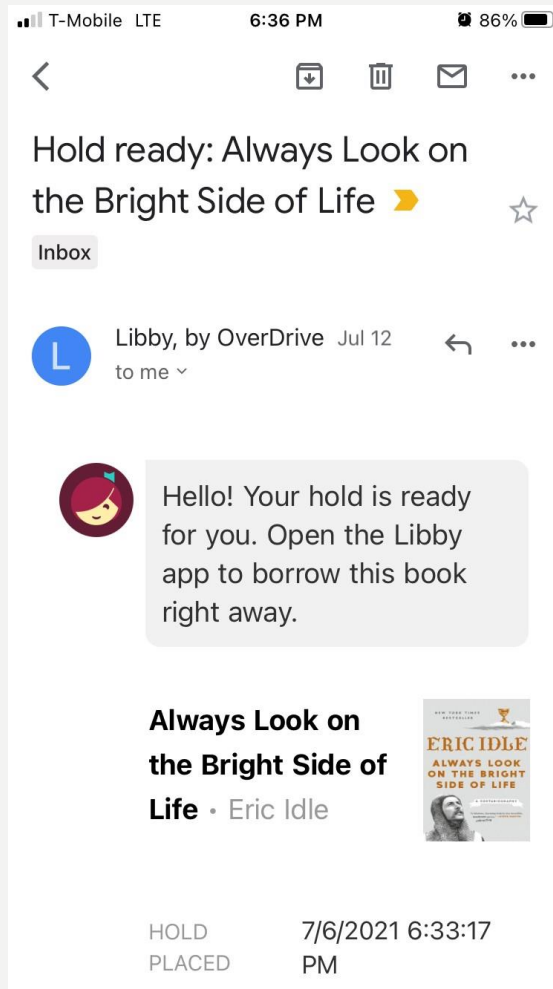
T-Mobile LTE 6:36 PM 86%

Hold ready: Always Look on the Bright Side of Life

Inbox

L Libby, by OverDrive Jul 12
to me

Hello! Your hold is ready for you. Open the Libby app to borrow this book right away.

**Always Look on the Bright Side of Life** · Eric Idle

NEW YORK TIMES BESTSELLER
ERIC IDLE
ALWAYS LOOK ON THE BRIGHT SIDE OF LIFE
A SORTABIOGRAPHY

HOLD PLACED 7/6/2021 6:33:17 PM